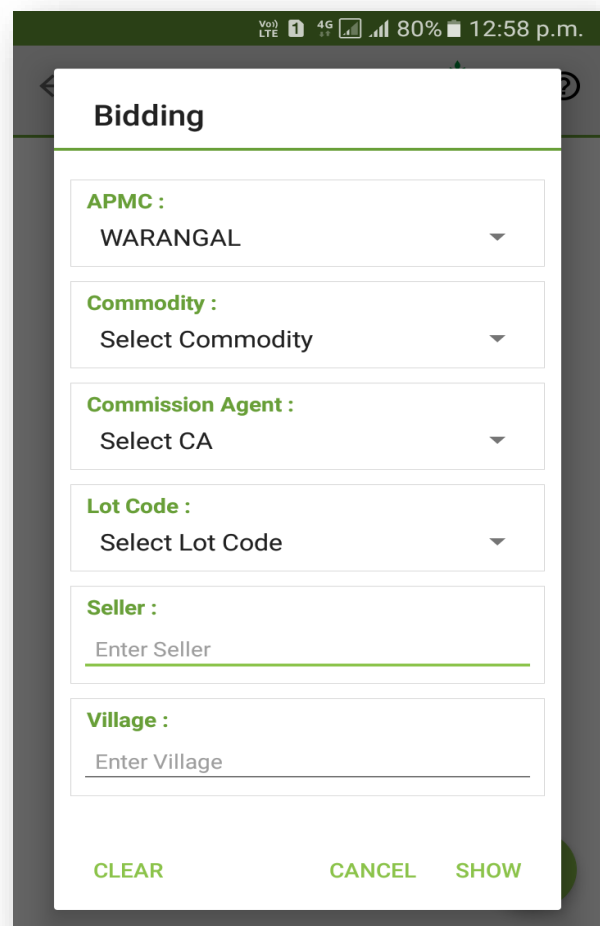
Vo) LTE 1 4G 80% 12:58 p.m.

Bidding

APMC :
WARANGAL

Commodity :
Select Commodity

Commission Agent :
Select CA

Lot Code :
Select Lot Code

Seller :
Enter Seller

Village :
Enter Village

CLEAR CANCEL SHOW